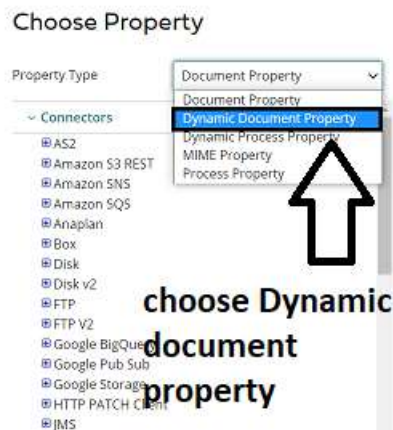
Choose Property

Property Type

Document Property

Document Property
Dynamic Document Property
Dynamic Process Property
MIME Property
Process Property

Connectors

AS2
Amazon S3 REST
Amazon SNS
Amazon SQS
Anaplan
Box
Disk
Disk v2
FTP
FTP V2
Google BigQue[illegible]
Google Pub Sub
Google Storage
HTTP PATCH Client
JMS

choose Dynamic document property